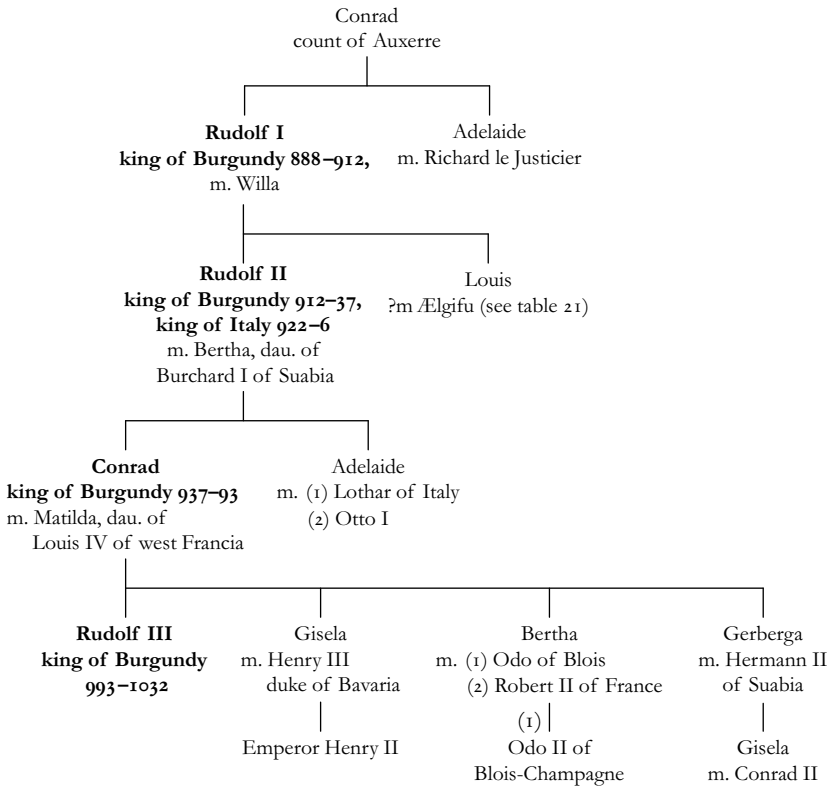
Conrad
count of Auxerre

**Rudolf I king of Burgundy 888–912,** m. Willa

Adelaide
m. Richard le Justicier

**Rudolf II king of Burgundy 912–37, king of Italy 922–6**
m. Bertha, dau. of Burchard I of Suabia

Louis
?m Ælgifu (see table 21)

**Conrad king of Burgundy 937–93**
m. Matilda, dau. of Louis IV of west Francia

Adelaide
m. (1) Lothar of Italy
(2) Otto I

**Rudolf III king of Burgundy 993–1032**

Gisela
m. Henry III duke of Bavaria

Emperor Henry II

Bertha
m. (1) Odo of Blois
(2) Robert II of France

(1)

Odo II of Blois-Champagne

Gerberga
m. Hermann II of Suabia

Gisela
m. Conrad II